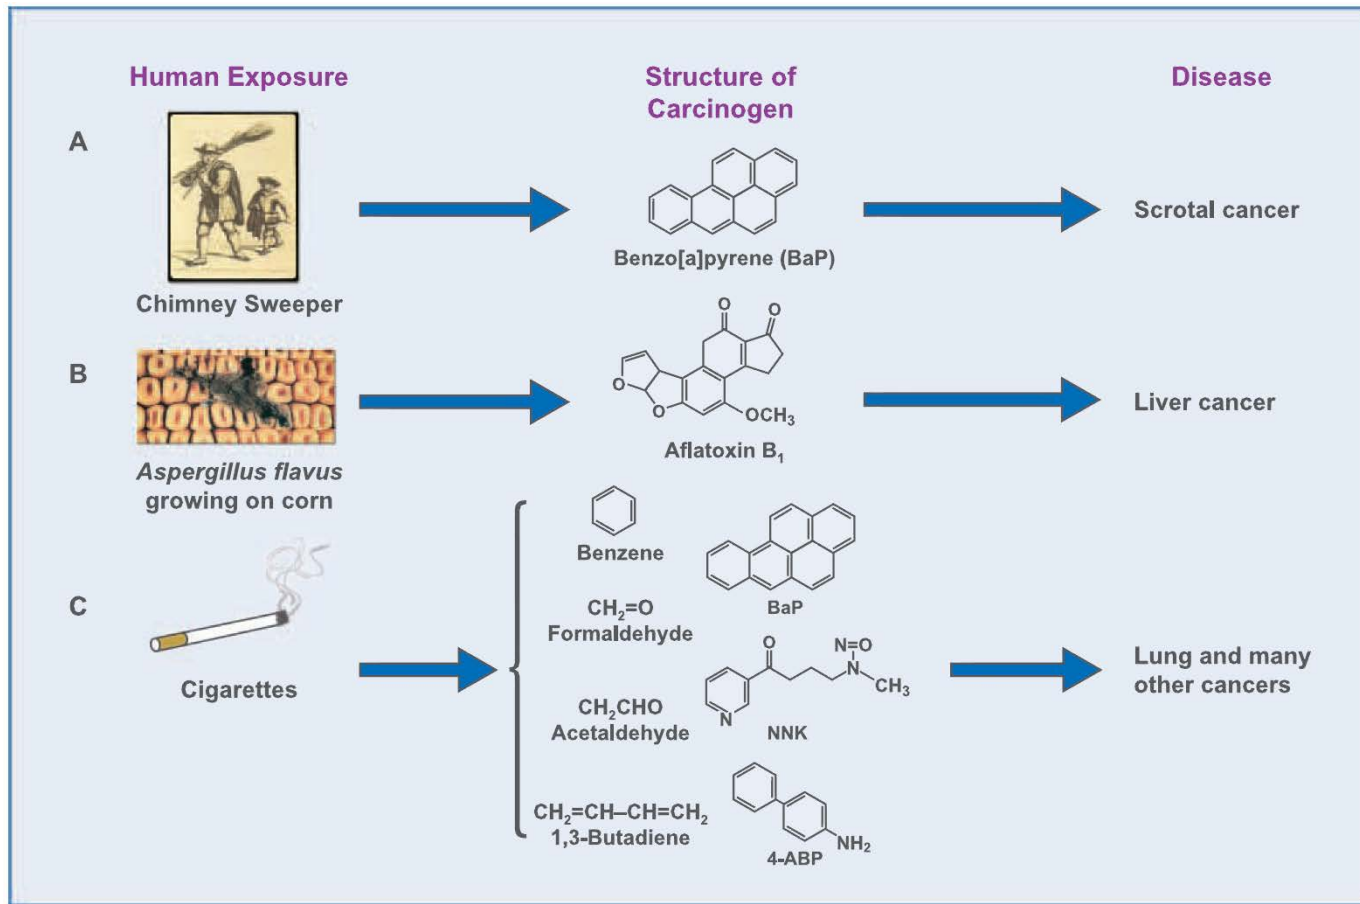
Human Exposure

Structure of Carcinogen

Disease

A

Chimney Sweeper

Benzo[a]pyrene (BaP)

Scrotal cancer

B

O

O

O

O

$OCH_3$

*Aspergillus flavus* growing on corn

Aflatoxin $B_1$

Liver cancer

C

Cigarettes

Benzene

$CH_2=O$
Formaldehyde

BaP

O

N=O

N

$CH_3$

N

$CH_3CHO$
Acetaldehyde

NNK

$CH_2=CH–CH=CH_2$
1,3-Butadiene

$NH_2$

4-ABP

Lung and many other cancers